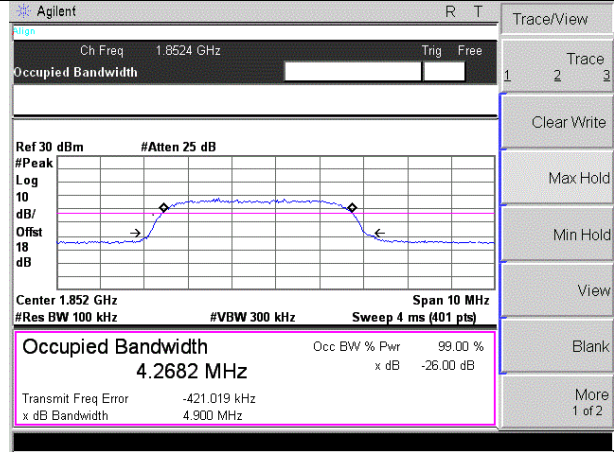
Agilent R T

Align

Ch Freq 1.8524 GHz Trig Free

Occupied Bandwidth

Ref 30 dBm #Atten 25 dB

#Peak
Log
10
dB/
Offst
18
dB

Center 1.852 GHz Span 10 MHz

#Res BW 100 kHz #VBW 300 kHz Sweep 4 ms (401 pts)

Occupied Bandwidth
4.2682 MHz

Occ BW % Pwr 99.00 %
x dB -26.00 dB

Transmit Freq Error -421.019 kHz
x dB Bandwidth 4.900 MHz

Trace/View

Trace
1 2 3

Clear Write

Max Hold

Min Hold

View

Blank

More
1 of 2